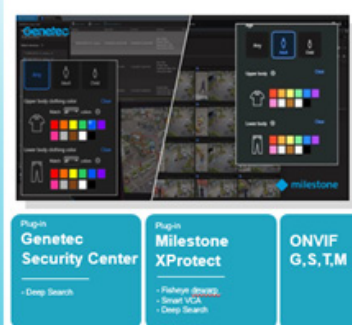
Genetec

Any

Upper body clothing color

Clear

Lower body clothing color

Clear

Any

Upper body

Clear

Lower body

Clear

milestone

Plug-in
Genetec Security Center

- Deep Search

Plug-in
Milestone XProtect

- Fisheye dewarp
- Smart VCA
- Deep Search

ONVIF
G,S,T,M